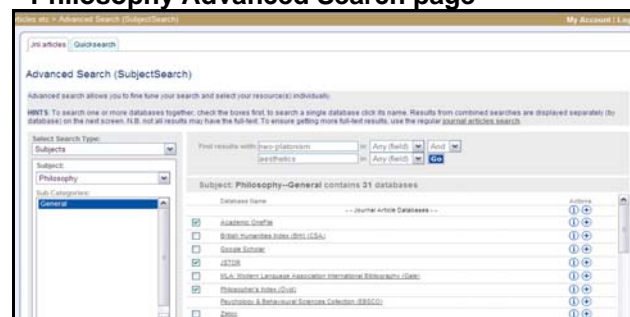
Philosophy Advanced Search page

rticles etc > Advanced Search (SubjectSearch)

My Account | Lo

Jnl articles Quicksearch

Advanced Search (SubjectSearch)

Advanced search allows you to fine tune your search and select your resource(s) individually

HINTS: To search one or more databases together, check the boxes first, to search a single database click its name. Results from combined searches are displayed separately (by database) on the next screen. N.B. not all results may have the full-text. To ensure getting more full-text results, use the regular journal articles search.

Select Search Type:
Subjects

Subject:
Philosophy

Sub Categories:
General

Find results with: neo-platonism in Any (field) And
aesthetics in Any (field) Go

Subject: Philosophy--General contains 31 databases

| | Database Name | Actions |
|---|---|---|
| | -- Journal Article Databases -- | |
| ☑ | Academic OneFile | |
| ☐ | British Humanities Index (BHI) (CSA) | |
| ☐ | Google Scholar | |
| ☑ | JSTOR | |
| ☐ | MLA: Modern Language Association International Bibliography (Gale) | |
| ☑ | Philosopher's Index (Ovid) | |
| | Psychology & Behavioural Sciences Collection (EBSCO) | |
| ☐ | Zetoc | |